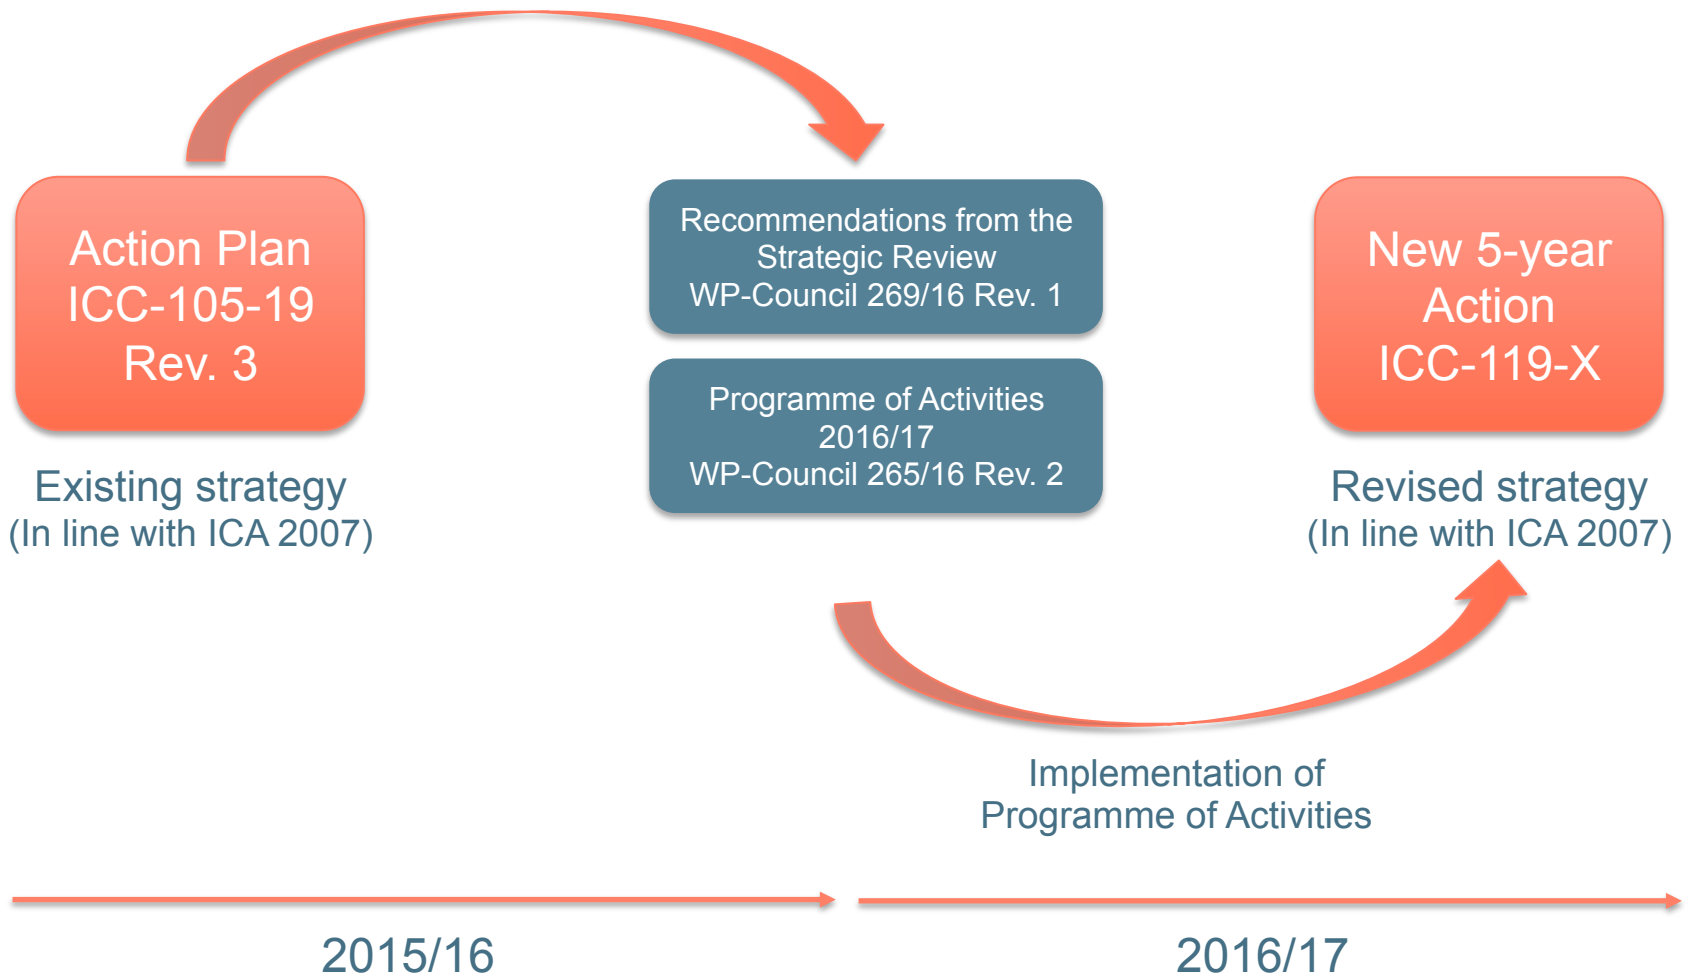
Action Plan
ICC-105-19
Rev. 3

Existing strategy
(In line with ICA 2007)

Recommendations from the Strategic Review
WP-Council 269/16 Rev. 1

Programme of Activities 2016/17
WP-Council 265/16 Rev. 2

New 5-year Action
ICC-119-X

Revised strategy
(In line with ICA 2007)

Implementation of
Programme of Activities

2015/16

2016/17